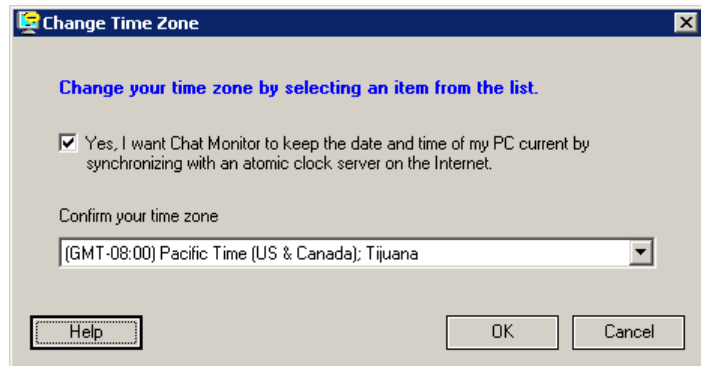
Change Time Zone

Change your time zone by selecting an item from the list.

Yes, I want Chat Monitor to keep the date and time of my PC current by synchronizing with an atomic clock server on the Internet.

Confirm your time zone

(GMT-08:00) Pacific Time (US & Canada); Tijuana

Help

OK

Cancel